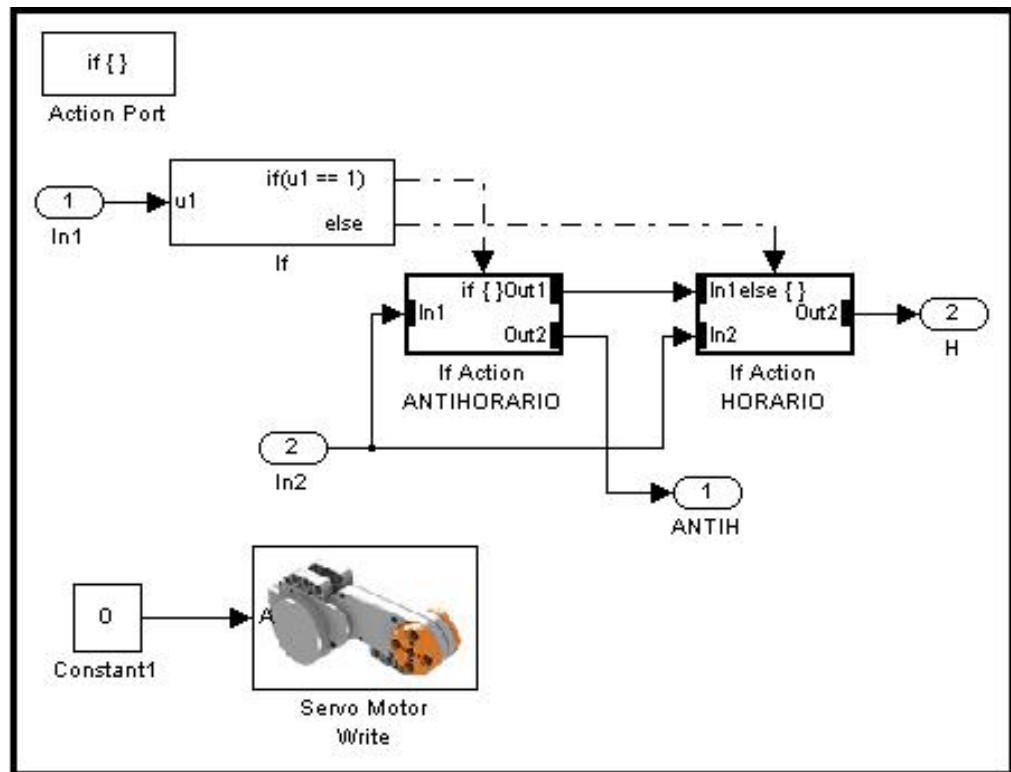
if { }

Action Port

1

In1

u1

if(u1 == 1)

else

If

if { }

Out1

In1

Out2

If Action
ANTIHORARIO

In1

else { }

Out2

In2

If Action
HORARIO

2

H

2

In2

1

ANTIH

0

Constant1

A

Servo Motor
Write